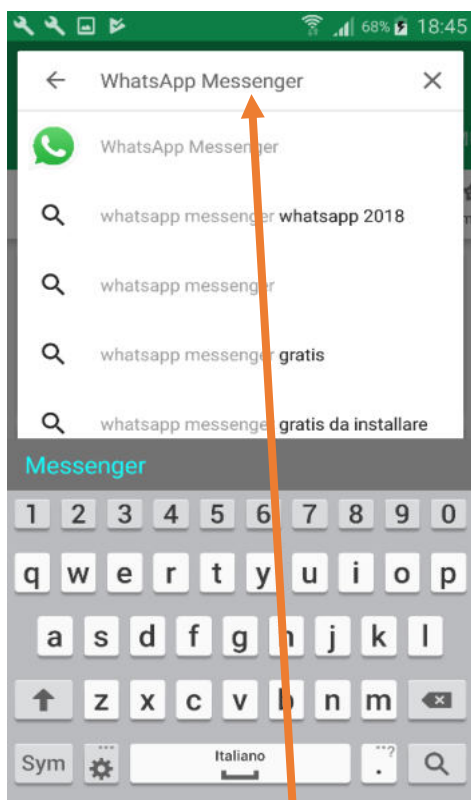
68% 18:45

WhatsApp Messenger

WhatsApp Messenger

whatsapp messenger whatsapp 2018

whatsapp messenger

whatsapp messenger gratis

whatsapp messenger gratis da installare

Messenger

1 2 3 4 5 6 7 8 9 0

q w e r t y u i o p

a s d f g h j k l

z x c v b n m

Sym Italiano